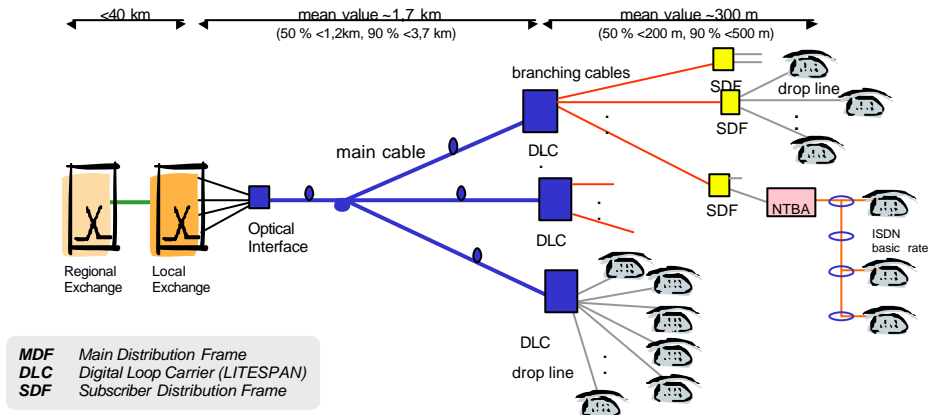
<40 km

mean value ~1,7 km
(50 % <1,2km, 90 % <3,7 km)

mean value ~300 m
(50 % <200 m, 90 % <500 m)

branching cables

SDF

drop line

SDF

main cable

DLC

Regional Exchange

Local Exchange

Optical Interface

DLC

SDF

NTBA

ISDN basic rate

DLC

drop line

MDF Main Distribution Frame
DLC Digital Loop Carrier (LITESPAN)
SDF Subscriber Distribution Frame